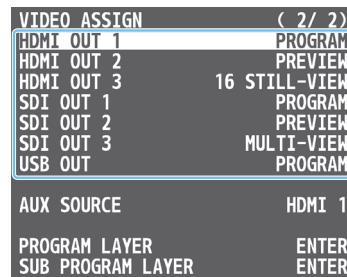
| VIDEO ASSIGN | ( 2/ 2) |
|---|---|
| HDMI OUT 1 | PROGRAM |
| HDMI OUT 2 | PREVIEW |
| HDMI OUT 3 | 16 STILL-VIEW |
| SDI OUT 1 | PROGRAM |
| SDI OUT 2 | PREVIEW |
| SDI OUT 3 | MULTI-VIEW |
| USB OUT | PROGRAM |
| AUX SOURCE | HDMI 1 |
| PROGRAM LAYER | ENTER |
| SUB PROGRAM LAYER | ENTER |